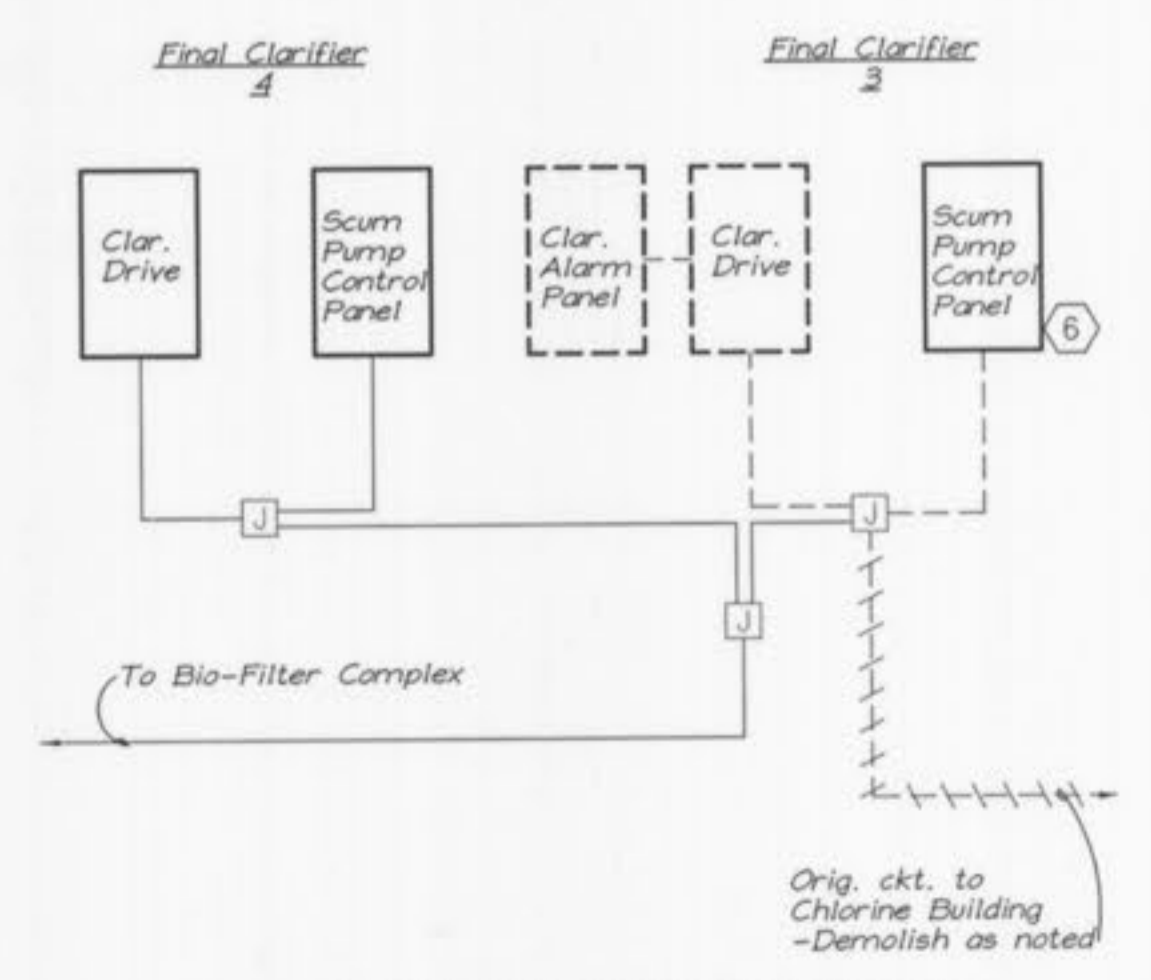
Final Clarifier
4

Final Clarifier
3

Clar. Drive

Scum Pump Control Panel

Clar. Alarm Panel

Clar. Drive

Scum Pump Control Panel

6

J

J

J

To Bio-Filter Complex

Orig. ckt. to Chlorine Building -Demolish as noted